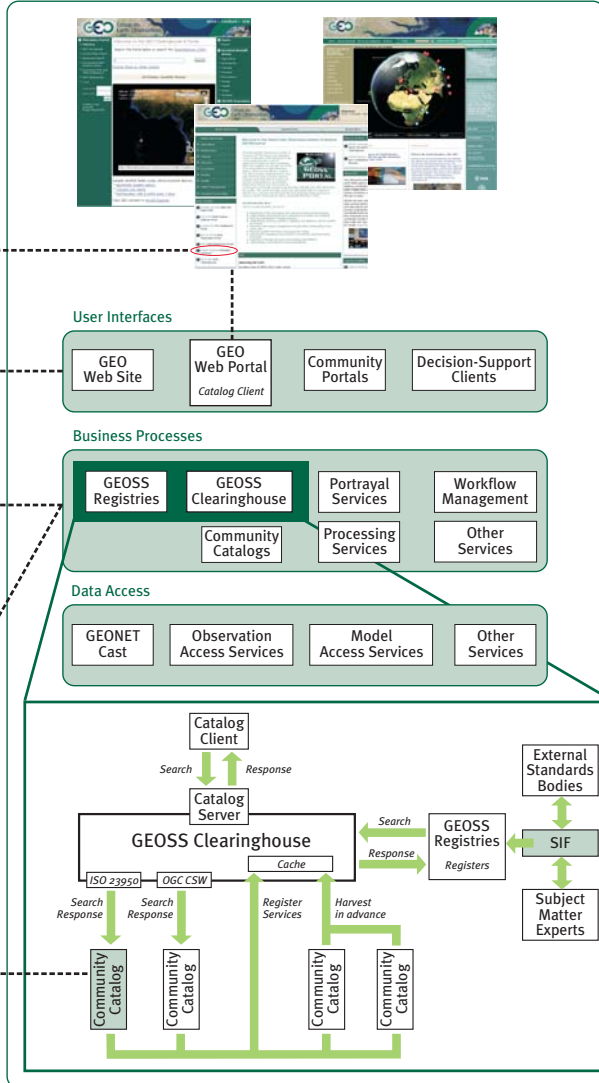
User Interfaces

GEO Web Site

GEO Web Portal
Catalog Client

Community Portals

Decision-Support Clients

Business Processes

GEOSS Registries

GEOSS Clearinghouse

Portrayal Services

Workflow Management

Community Catalogs

Processing Services

Other Services

Data Access

GEONET Cast

Observation Access Services

Model Access Services

Other Services

Catalog Client

Search

Response

Catalog Server

GEOSS Clearinghouse

ISO 23950

OGC CSW

Cache

Search

Response

GEOSS Registries
Registers

External Standards Bodies

SIF

Subject Matter Experts

Search Response

Search Response

Register Services

Harvest in advance

Community Catalog

Community Catalog

Community Catalog

Community Catalog